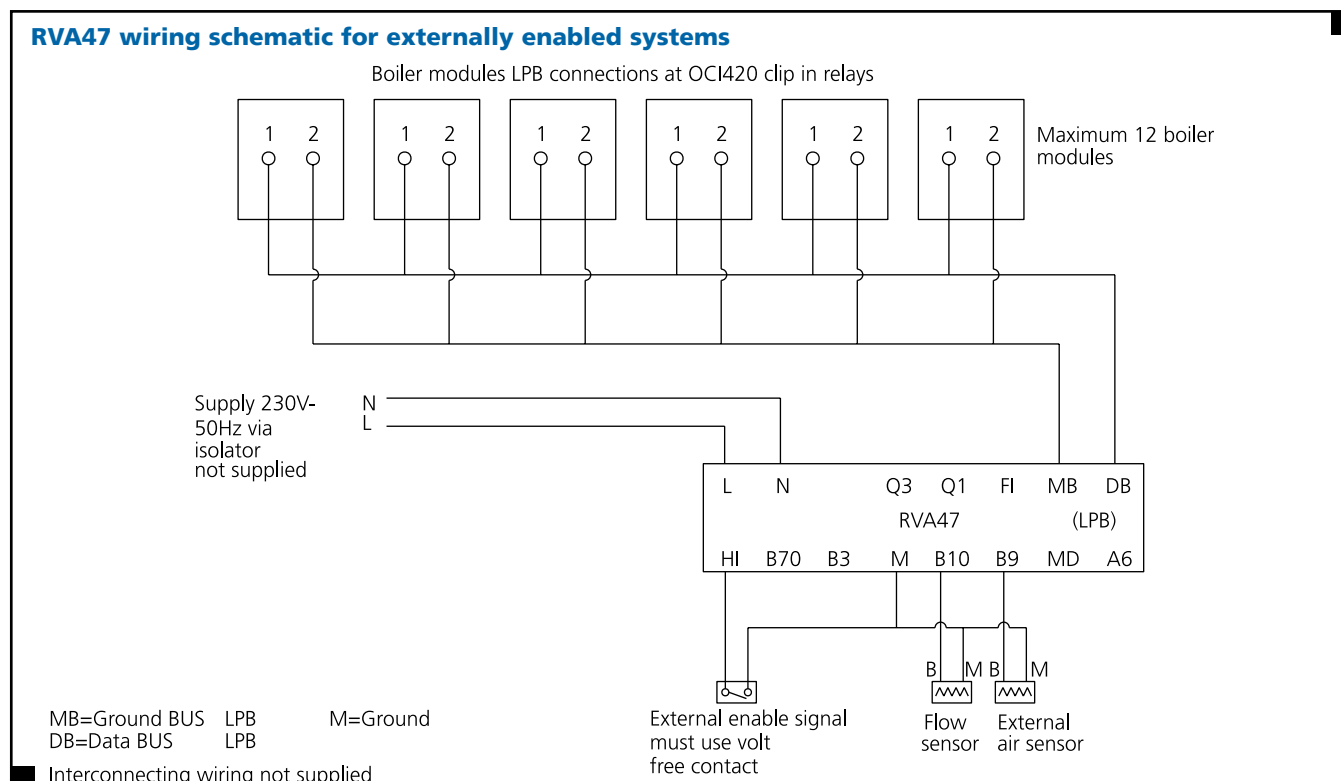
RVA47 wiring schematic for externally enabled systems

Boiler modules LPB connections at OCI420 clip in relays

1 2
1 2
1 2
1 2
1 2
1 2

Maximum 12 boiler modules

Supply 230V-50Hz via isolator not supplied

N
L

L N Q3 Q1 FI MB DB
RVA47 (LPB)
HI B70 B3 M B10 B9 MD A6

B M B M

External enable signal must use volt free contact

Flow sensor

External air sensor

MB=Ground BUS LPB M=Ground
DB=Data BUS LPB

Interconnecting wiring not supplied